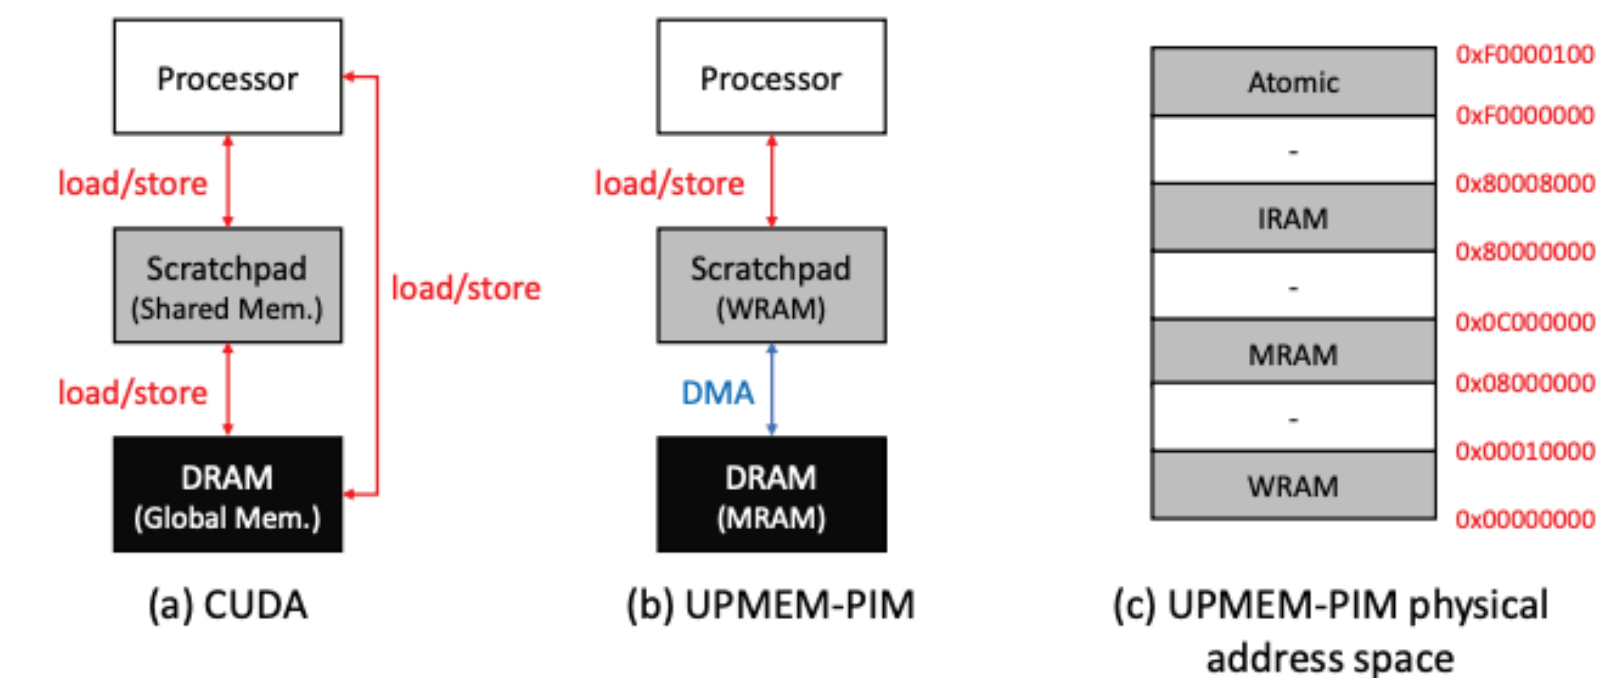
Processor

load/store

Scratchpad
(Shared Mem.)

load/store

load/store

DRAM
(Global Mem.)

(a) CUDA

Processor

load/store

Scratchpad
(WRAM)

DMA

DRAM
(MRAM)

(b) UPMEM-PIM

Atomic
-
IRAM
-
MRAM
-
WRAM

0xF0000100
0xF0000000
0x80008000
0x80000000
0x0C000000
0x08000000
0x00010000
0x00000000

(c) UPMEM-PIM physical address space